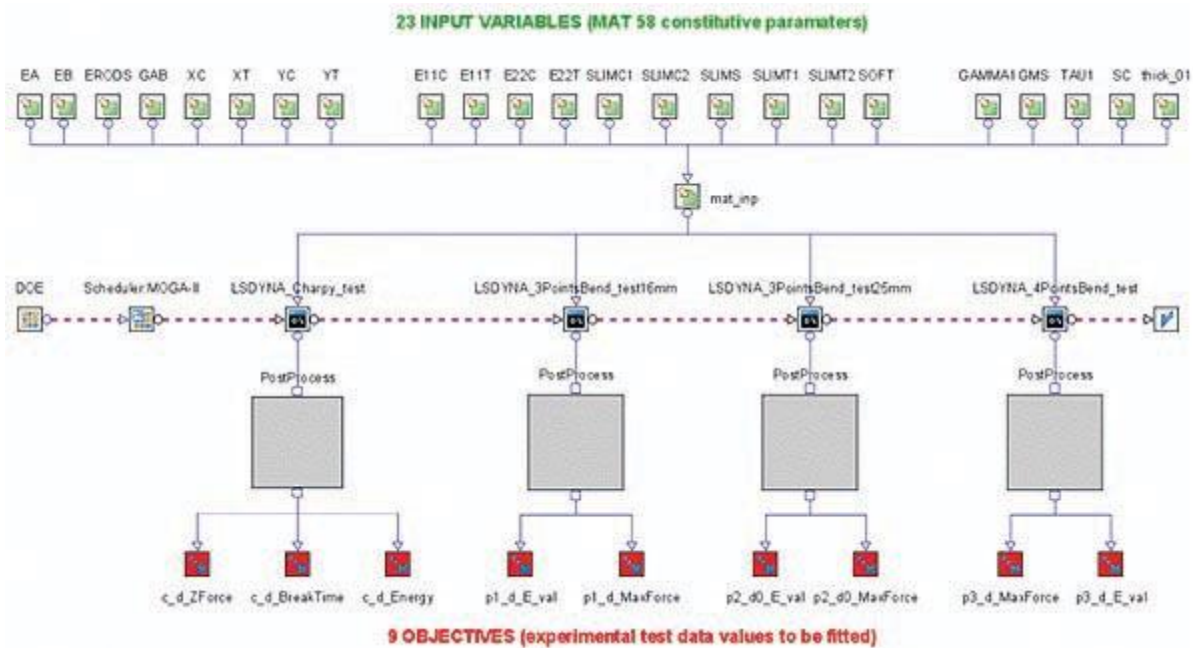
23 INPUT VARIABLES (MAT 58 constitutive paramaters)

EA EB ERODS GAB XC XT YC YT E11C E11T E22C E22T SLIMC1 SLIMC2 SLIMS SLIMT1 SLIMT2 SOFT GAMMA1 GMS TAU1 SC thick_01

mat_inp

DOE Scheduler:MOGA-II LSDYNA_Charpy_test LSDYNA_3PointsBend_test16mm LSDYNA_3PointsBend_test25mm LSDYNA_4PointsBend_test

PostProcess PostProcess PostProcess PostProcess

c_d_ZForce c_d_BreakTime c_d_Energy p1_d_E_val p1_d_MaxForce p2_d0_E_val p2_d0_MaxForce p3_d_MaxForce p3_d_E_val

9 OBJECTIVES (experimental test data values to be fitted)